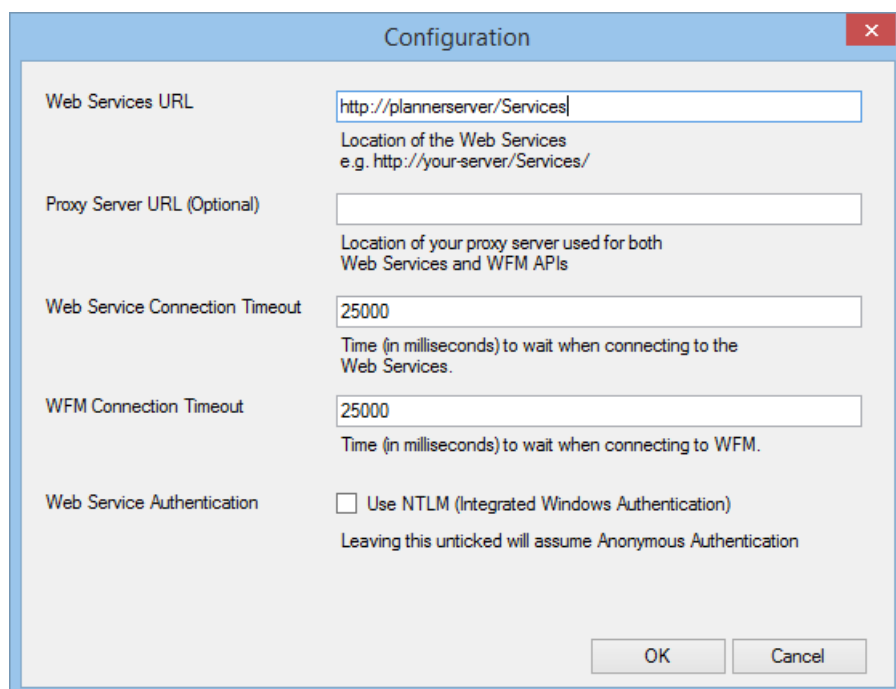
Configuration

Web Services URL

http://plannerserver/Services

Location of the Web Services
e.g. http://your-server/Services/

Proxy Server URL (Optional)

Location of your proxy server used for both
Web Services and WFM APIs

Web Service Connection Timeout

25000

Time (in milliseconds) to wait when connecting to the
Web Services.

WFM Connection Timeout

25000

Time (in milliseconds) to wait when connecting to WFM.

Web Service Authentication

Use NTLM (Integrated Windows Authentication)

Leaving this unticked will assume Anonymous Authentication

OK

Cancel